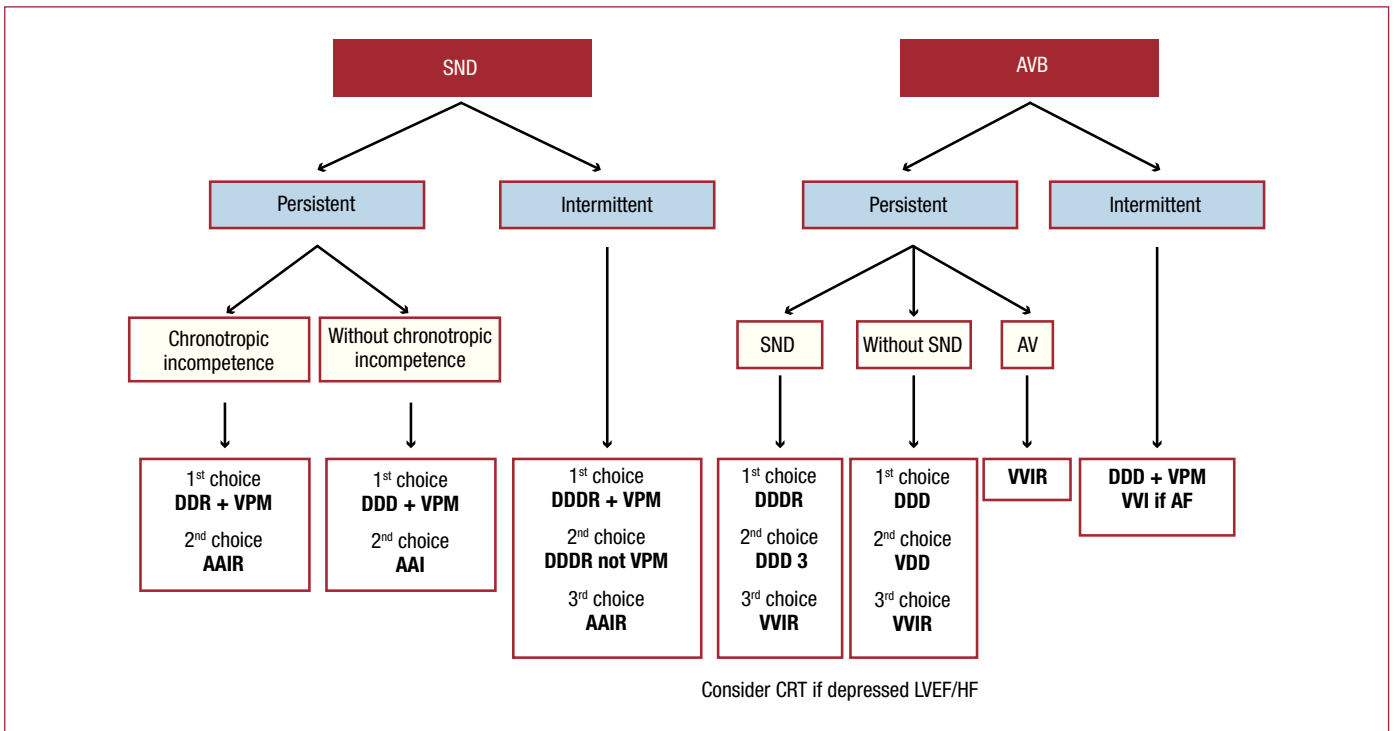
SND

Persistent

Intermittent

Chronotropic incompetence

Without chronotropic incompetence

1$^{st}$ choice
**DDR + VPM**
2$^{nd}$ choice
**AAIR**

1$^{st}$ choice
**DDD + VPM**
2$^{nd}$ choice
**AAI**

1$^{st}$ choice
**DDDR + VPM**
2$^{nd}$ choice
**DDDR not VPM**
3$^{rd}$ choice
**AAIR**

AVB

Persistent

Intermittent

SND

Without SND

AV

1$^{st}$ choice
**DDDR**
2$^{nd}$ choice
**DDD 3**
3$^{rd}$ choice
**VVIR**

1$^{st}$ choice
**DDD**
2$^{nd}$ choice
**VDD**
3$^{rd}$ choice
**VVIR**

**VVIR**

**DDD + VPM**
**VVI if AF**

Consider CRT if depressed LVEF/HF